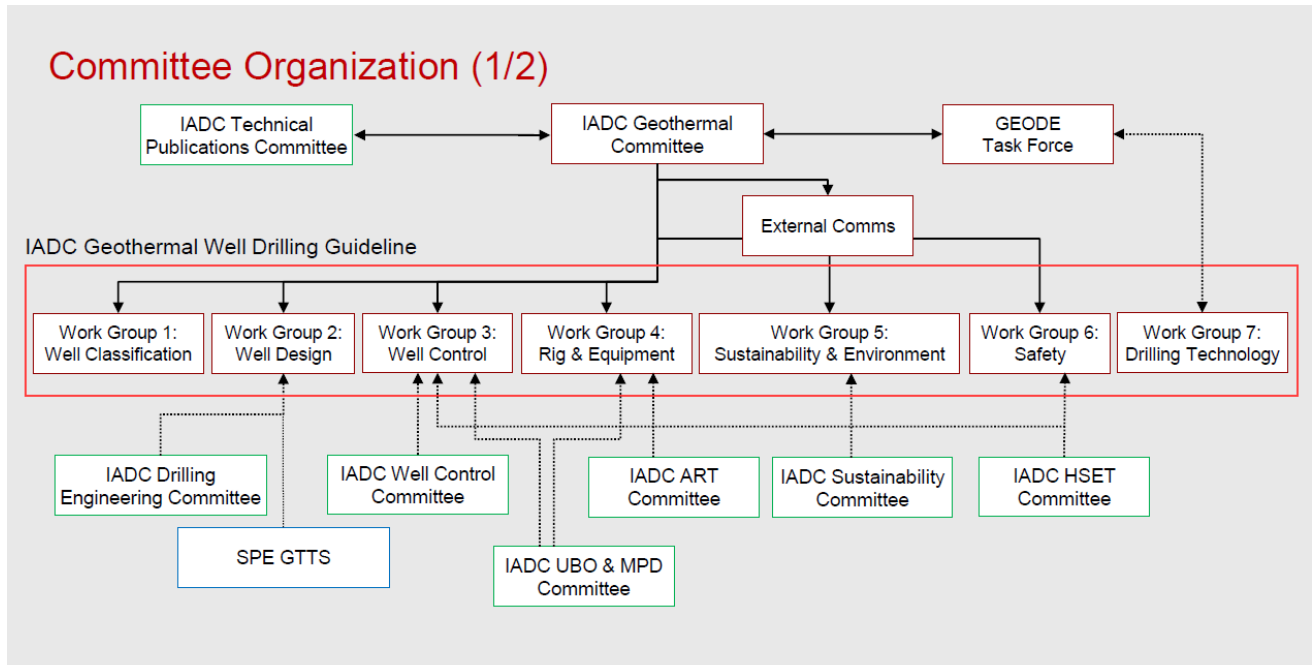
Committee Organization (1/2)

IADC Technical Publications Committee

IADC Geothermal Committee

GEODE Task Force

External Comms

IADC Geothermal Well Drilling Guideline

Work Group 1: Well Classification

Work Group 2: Well Design

Work Group 3: Well Control

Work Group 4: Rig & Equipment

Work Group 5: Sustainability & Environment

Work Group 6: Safety

Work Group 7: Drilling Technology

IADC Drilling Engineering Committee

IADC Well Control Committee

IADC ART Committee

IADC Sustainability Committee

IADC HSET Committee

SPE GTTS

IADC UBO & MPD Committee